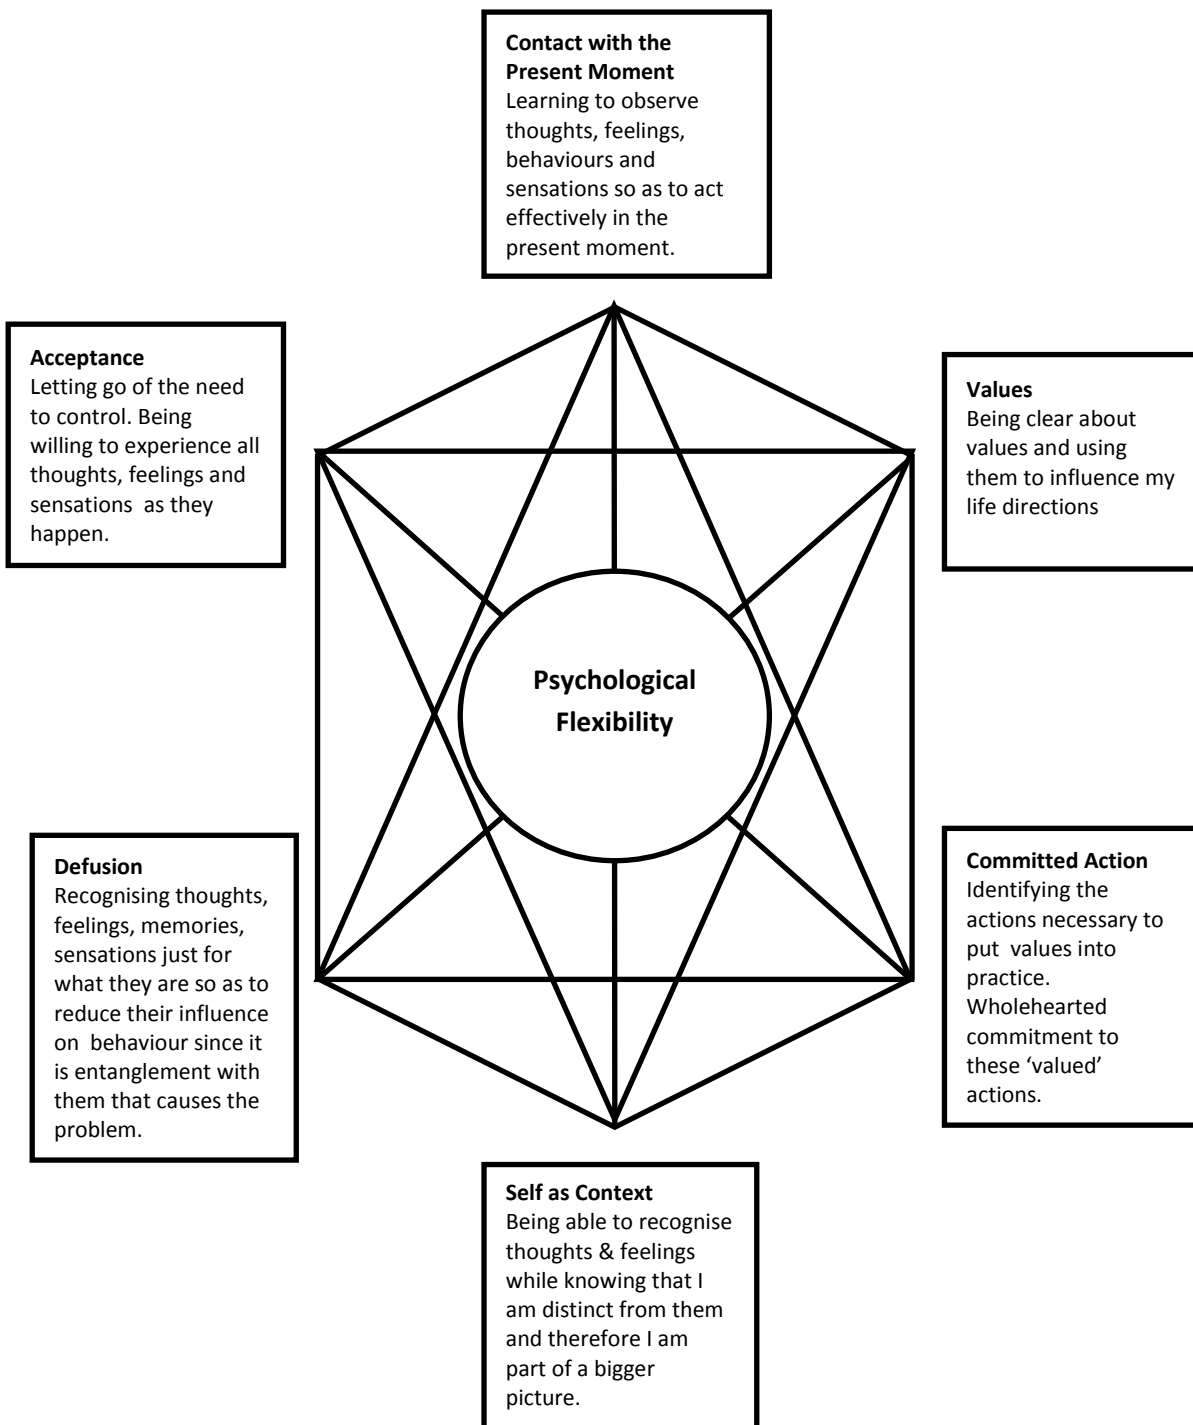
**Contact with the Present Moment**
Learning to observe thoughts, feelings, behaviours and sensations so as to act effectively in the present moment.

**Acceptance**
Letting go of the need to control. Being willing to experience all thoughts, feelings and sensations as they happen.

**Values**
Being clear about values and using them to influence my life directions

**Psychological Flexibility**

**Defusion**
Recognising thoughts, feelings, memories, sensations just for what they are so as to reduce their influence on behaviour since it is entanglement with them that causes the problem.

**Committed Action**
Identifying the actions necessary to put values into practice. Wholehearted commitment to these 'valued' actions.

**Self as Context**
Being able to recognise thoughts & feelings while knowing that I am distinct from them and therefore I am part of a bigger picture.